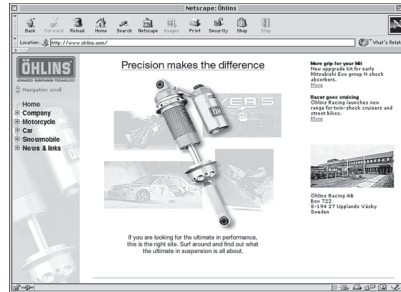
Netscape: Öhlins

Back Forward Reload Home Search Netscape Images Print Security Shop Stop

Location: http://www.ohlins.com/

What's Related

ÖHLINS

ADVANCED SUSPENSION TECHNOLOGY

Navigation: scroll

Home
Company
Motorcycle
Car
Snowmobile
News & links

Precision makes the difference

If you are looking for the ultimate in performance, this is the right site. Surf around and find out what the ultimate in suspension is all about.

More grip for your Mi!
New upgrade kit for early Mitsubishi Evo group N shock absorbers.
More

Racer goes cruising
Öhlins Racing launches new range for twin-shock cruisers and street bikes.
More

Öhlins Racing AB
Box 722
S-194 27 Upplands Väsby
Sweden